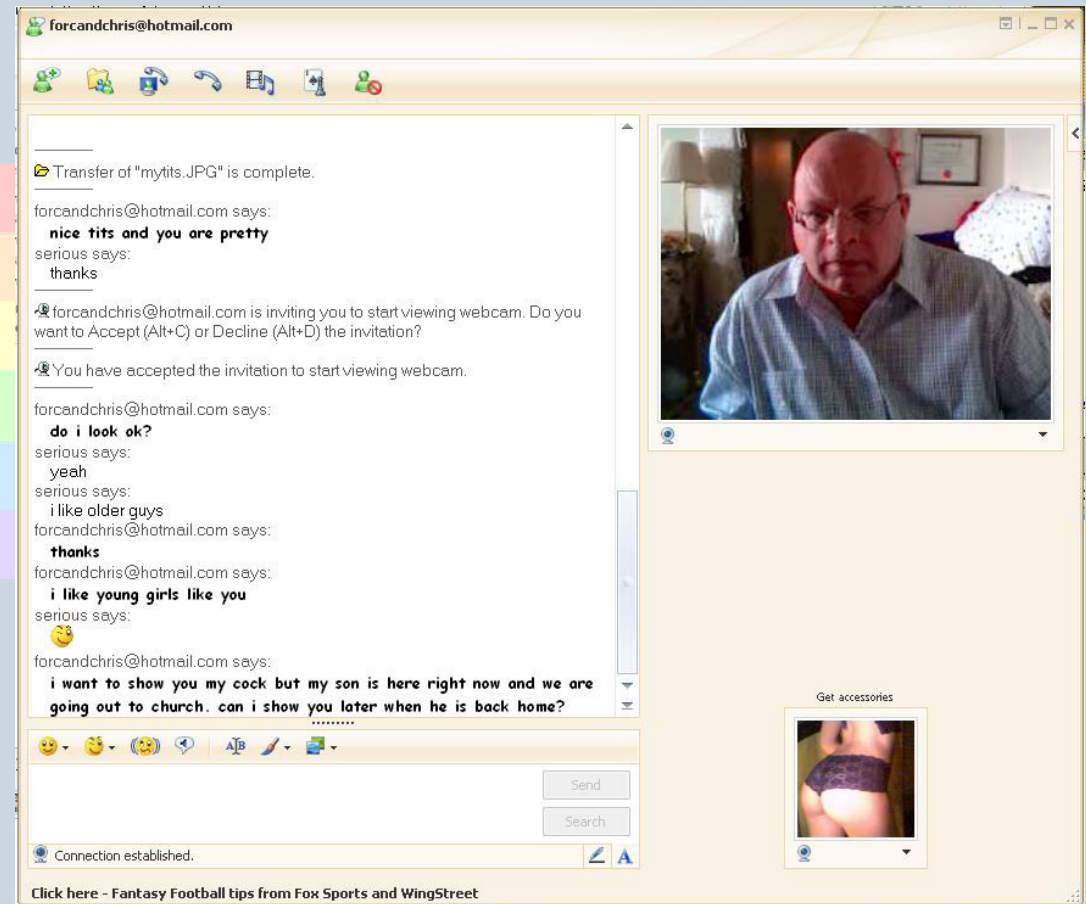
forcandchris@hotmail.com

Transfer of "mytits.JPG" is complete.

forcandchris@hotmail.com says:
nice tits and you are pretty
serious says:
thanks

forcandchris@hotmail.com is inviting you to start viewing webcam. Do you want to Accept (Alt+C) or Decline (Alt+D) the invitation?

You have accepted the invitation to start viewing webcam.

forcandchris@hotmail.com says:
do i look ok?
serious says:
yeah
serious says:
i like older guys
forcandchris@hotmail.com says:
thanks
forcandchris@hotmail.com says:
i like young girls like you
serious says:
forcandchris@hotmail.com says:
i want to show you my cock but my son is here right now and we are going out to church. can i show you later when he is back home?

Send
Search
Connection established.

Get accessories

Click here - Fantasy Football tips from Fox Sports and WingStreet